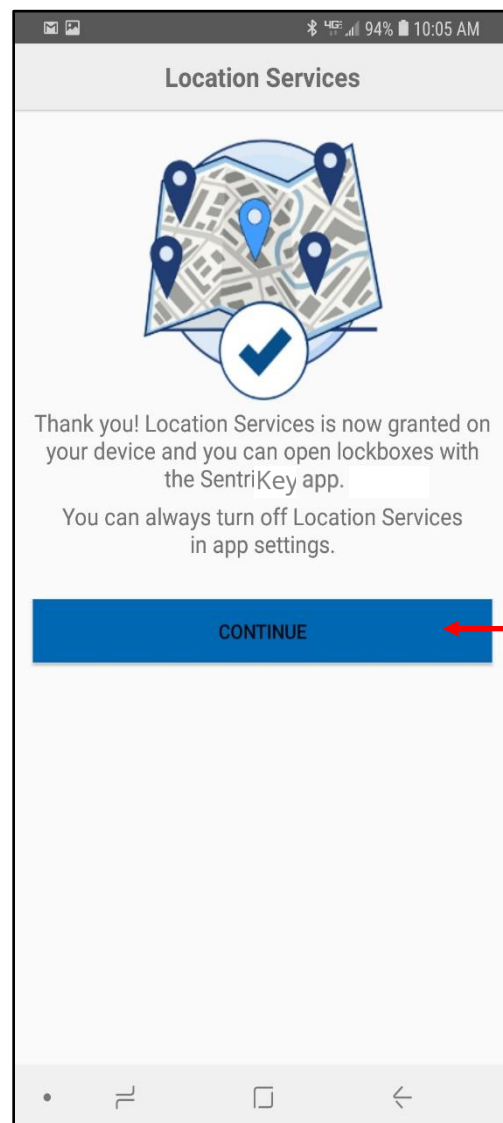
4G 94% 10:05 AM

Location Services

Thank you! Location Services is now granted on your device and you can open lockboxes with the SentriKey app.

You can always turn off Location Services in app settings.

CONTINUE